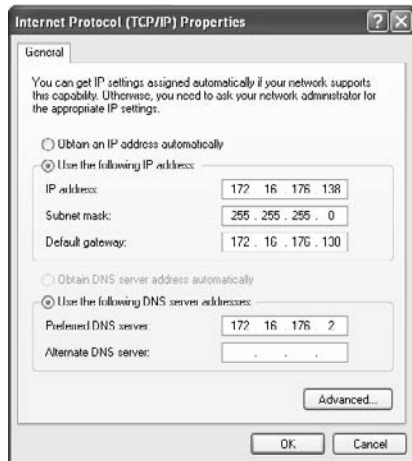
Internet Protocol (TCP/IP) Properties

General

You can get IP settings assigned automatically if your network supports this capability. Otherwise, you need to ask your network administrator for the appropriate IP settings.

Obtain an IP address automatically

Use the following IP address:

IP address: 172 . 16 . 176 . 138

Subnet mask: 255 . 255 . 255 . 0

Default gateway: 172 . 16 . 176 . 130

Obtain DNS server address automatically

Use the following DNS server addresses:

Preferred DNS server: 172 . 16 . 176 . 2

Alternate DNS server: . . .

Advanced...

OK

Cancel